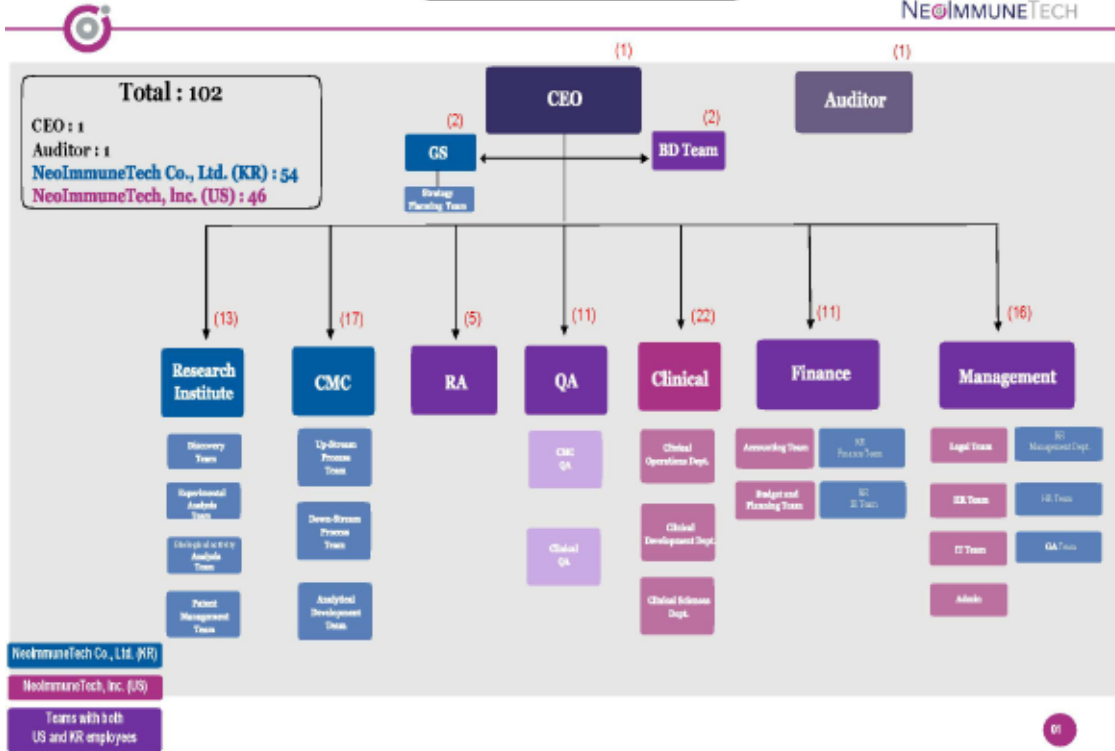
NEOIMMUNETECH

Total : 102
CEO : 1
Auditor : 1
NeoImmuneTech Co., Ltd. (KR) : 54
NeoImmuneTech, Inc. (US) : 46

(1)
CEO

(1)
Auditor

(2)
GS

Strategy Planning Team

(2)
BD Team

(13)
Research Institute

Discovery Team

Experimental Analysis Team

Biological activity Analysis Team

Patent Management Team

(17)
CMC

Up-Stream Process Team

Down-Stream Process Team

Analytical Development Team

(5)
RA

(11)
QA

CMC QA

Clinical QA

(22)
Clinical

Clinical Operations Dept.

Clinical Development Dept.

Clinical Sciences Dept.

(11)
Finance

Accounting Team

KR Finance Team

Budget and Planning Team

KR IR Team

(16)
Management

Legal Team

KR Management Dept.

HR Team

HR Team

IT Team

GA Team

Admin

NeoImmuneTech Co., Ltd. (KR)

NeoImmuneTech, Inc. (US)

Teams with both US and KR employees

01